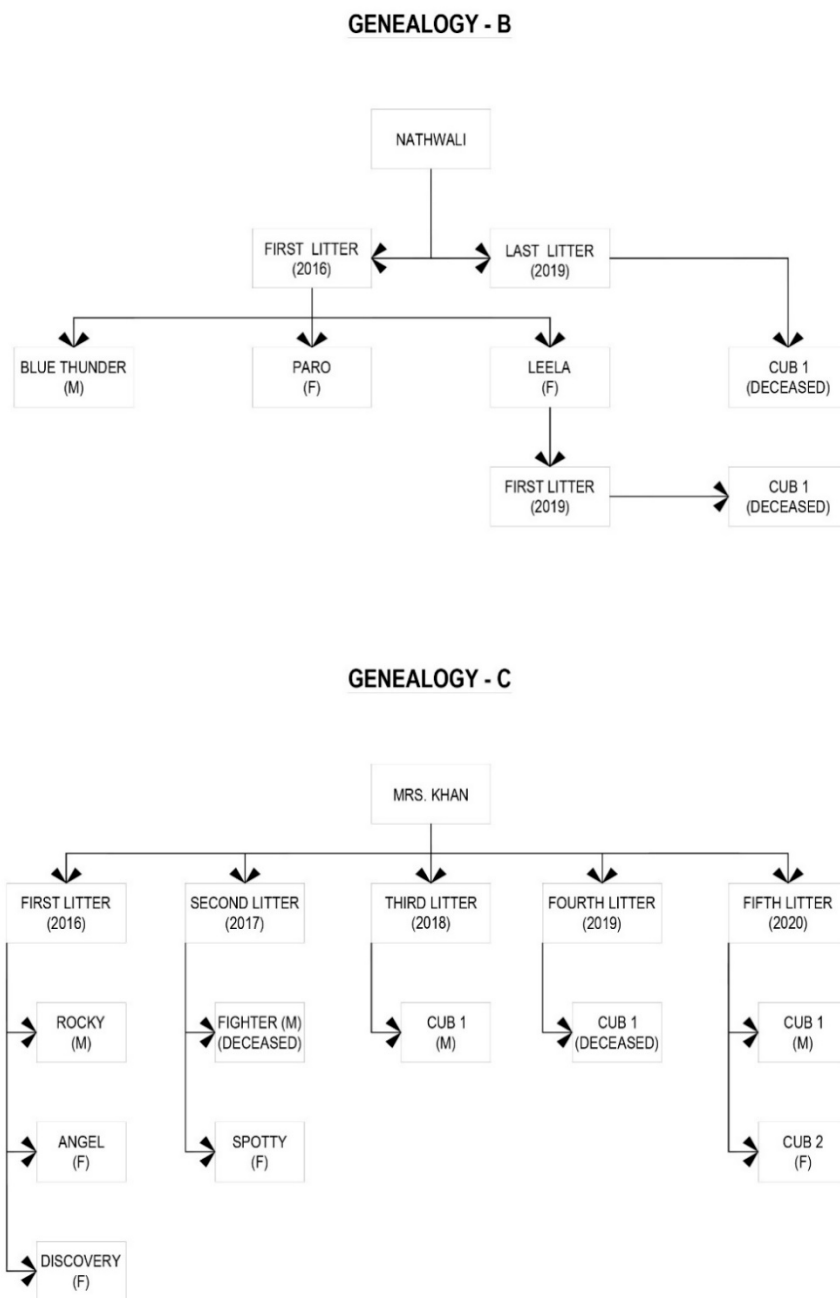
GENEALOGY - B

NATHWALI

FIRST LITTER (2016)

LAST LITTER (2019)

BLUE THUNDER (M)

PARO (F)

LEELA (F)

CUB 1 (DECEASED)

FIRST LITTER (2019)

CUB 1 (DECEASED)

GENEALOGY - C

MRS. KHAN

FIRST LITTER (2016)

SECOND LITTER (2017)

THIRD LITTER (2018)

FOURTH LITTER (2019)

FIFTH LITTER (2020)

ROCKY (M)

FIGHTER (M) (DECEASED)

CUB 1 (M)

CUB 1 (DECEASED)

CUB 1 (M)

ANGEL (F)

SPOTTY (F)

CUB 2 (F)

DISCOVERY (F)